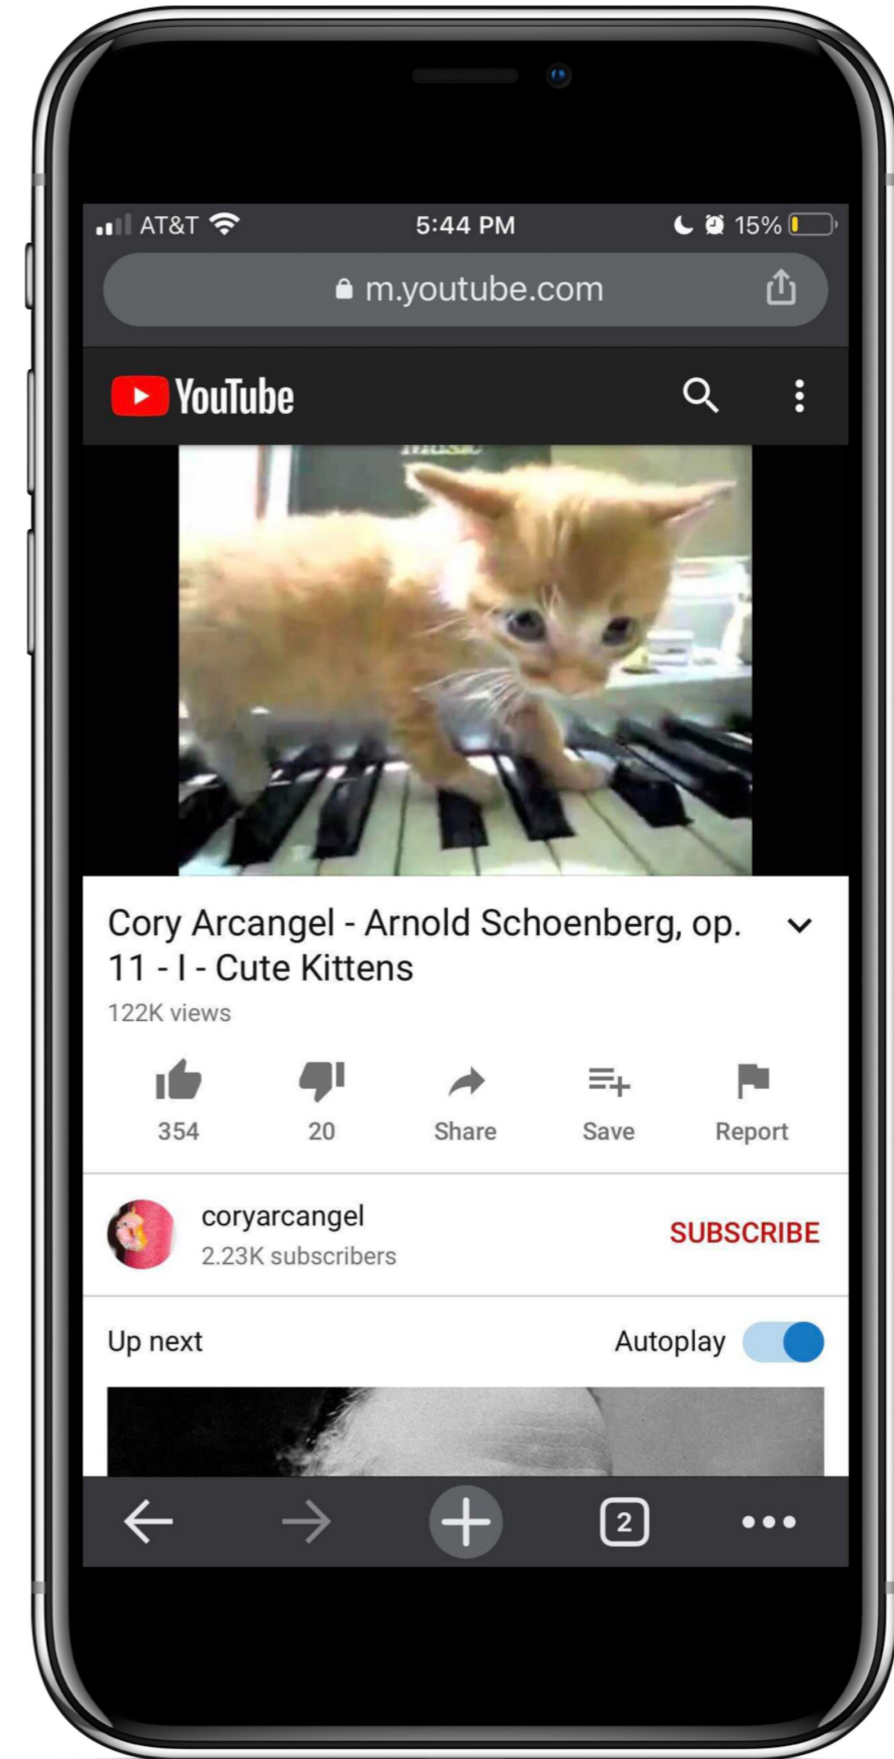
AT&T 5:44 PM 15%

m.youtube.com

YouTube

Cory Arcangel - Arnold Schoenberg, op. 11 - I - Cute Kittens

122K views

354 20 Share Save Report

coryarcangel
2.23K subscribers

SUBSCRIBE

Up next Autoplay

2